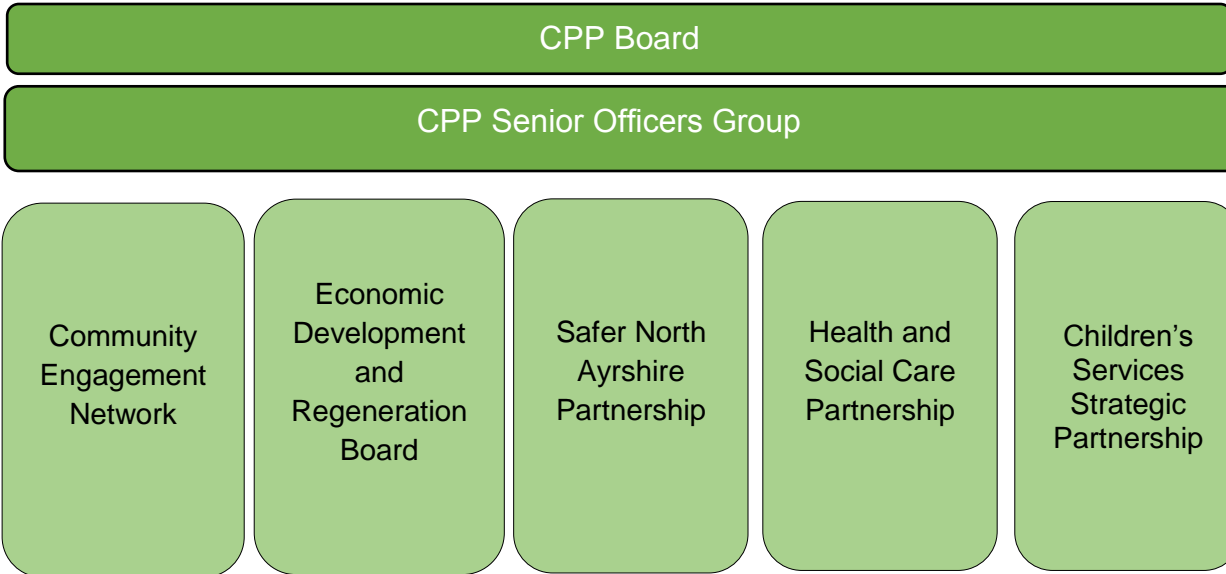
CPP Board

CPP Senior Officers Group

Community Engagement Network

Economic Development and Regeneration Board

Safer North Ayrshire Partnership

Health and Social Care Partnership

Children's Services Strategic Partnership